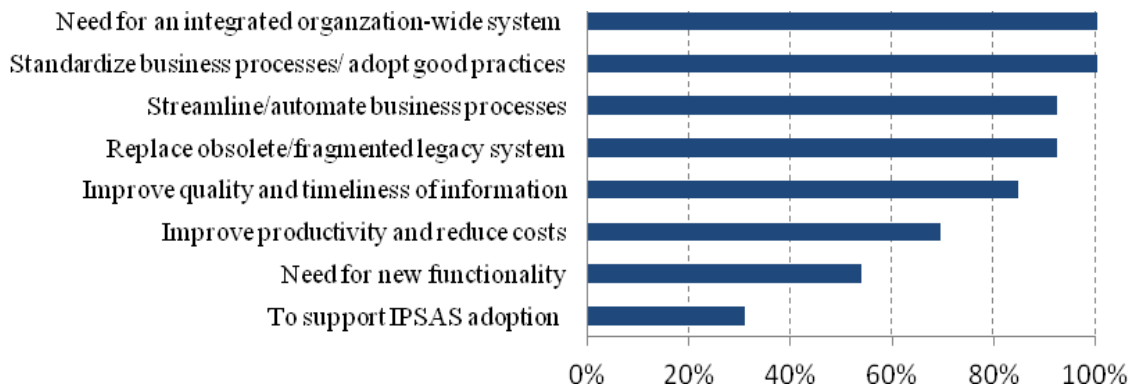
Need for an integrated organzation-wide system
Standardize business processes/ adopt good practices
Streamline/automate business processes
Replace obsolete/fragmented legacy system
Improve quality and timeliness of information
Improve productivity and reduce costs
Need for new functionality
To support IPSAS adoption

0%
20%
40%
60%
80%
100%